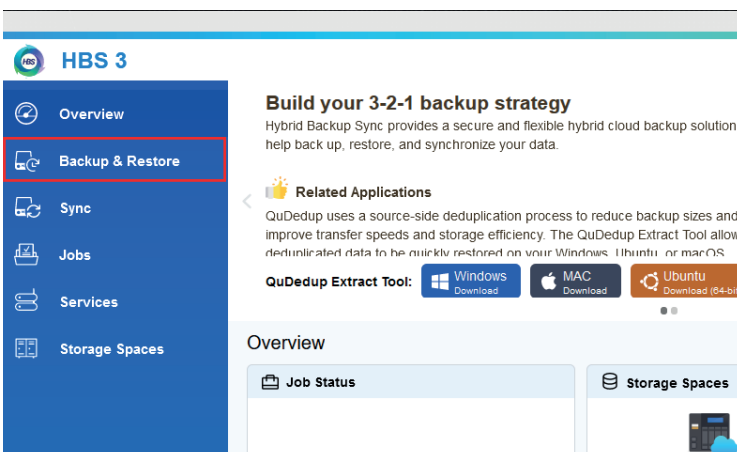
HBS

HBS 3

Overview

Backup & Restore

Sync

Jobs

Services

Storage Spaces

Build your 3-2-1 backup strategy

Hybrid Backup Sync provides a secure and flexible hybrid cloud backup solution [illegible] help back up, restore, and synchronize your data.

Related Applications

QuDedup uses a source-side deduplication process to reduce backup sizes and improve transfer speeds and storage efficiency. The QuDedup Extract Tool allow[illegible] deduplicated data to be quickly restored on your Windows, Ubuntu, or macOS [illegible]

QuDedup Extract Tool:

Windows
Download

MAC
Download

Ubuntu
Download (64-bi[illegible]

Overview

Job Status

Storage Spaces